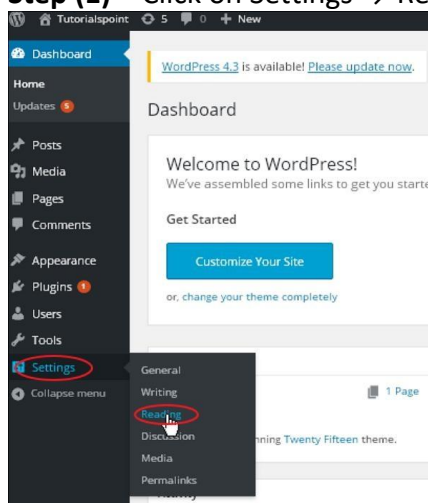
Step (1) − Click on Settings → Re

Tutorialspoint 5 0 + New

Dashboard

Home

Updates 5

Posts

Media

Pages

Comments

Appearance

Plugins 1

Users

Tools

Settings

Collapse menu

WordPress 4.3 is available! Please update now.

Dashboard

Welcome to WordPress!

We've assembled some links to get you starte

Get Started

Customize Your Site

or, change your theme completely

General

Writing

Reading

Discussion

Media

Permalinks

1 Page

nning Twenty Fifteen theme.